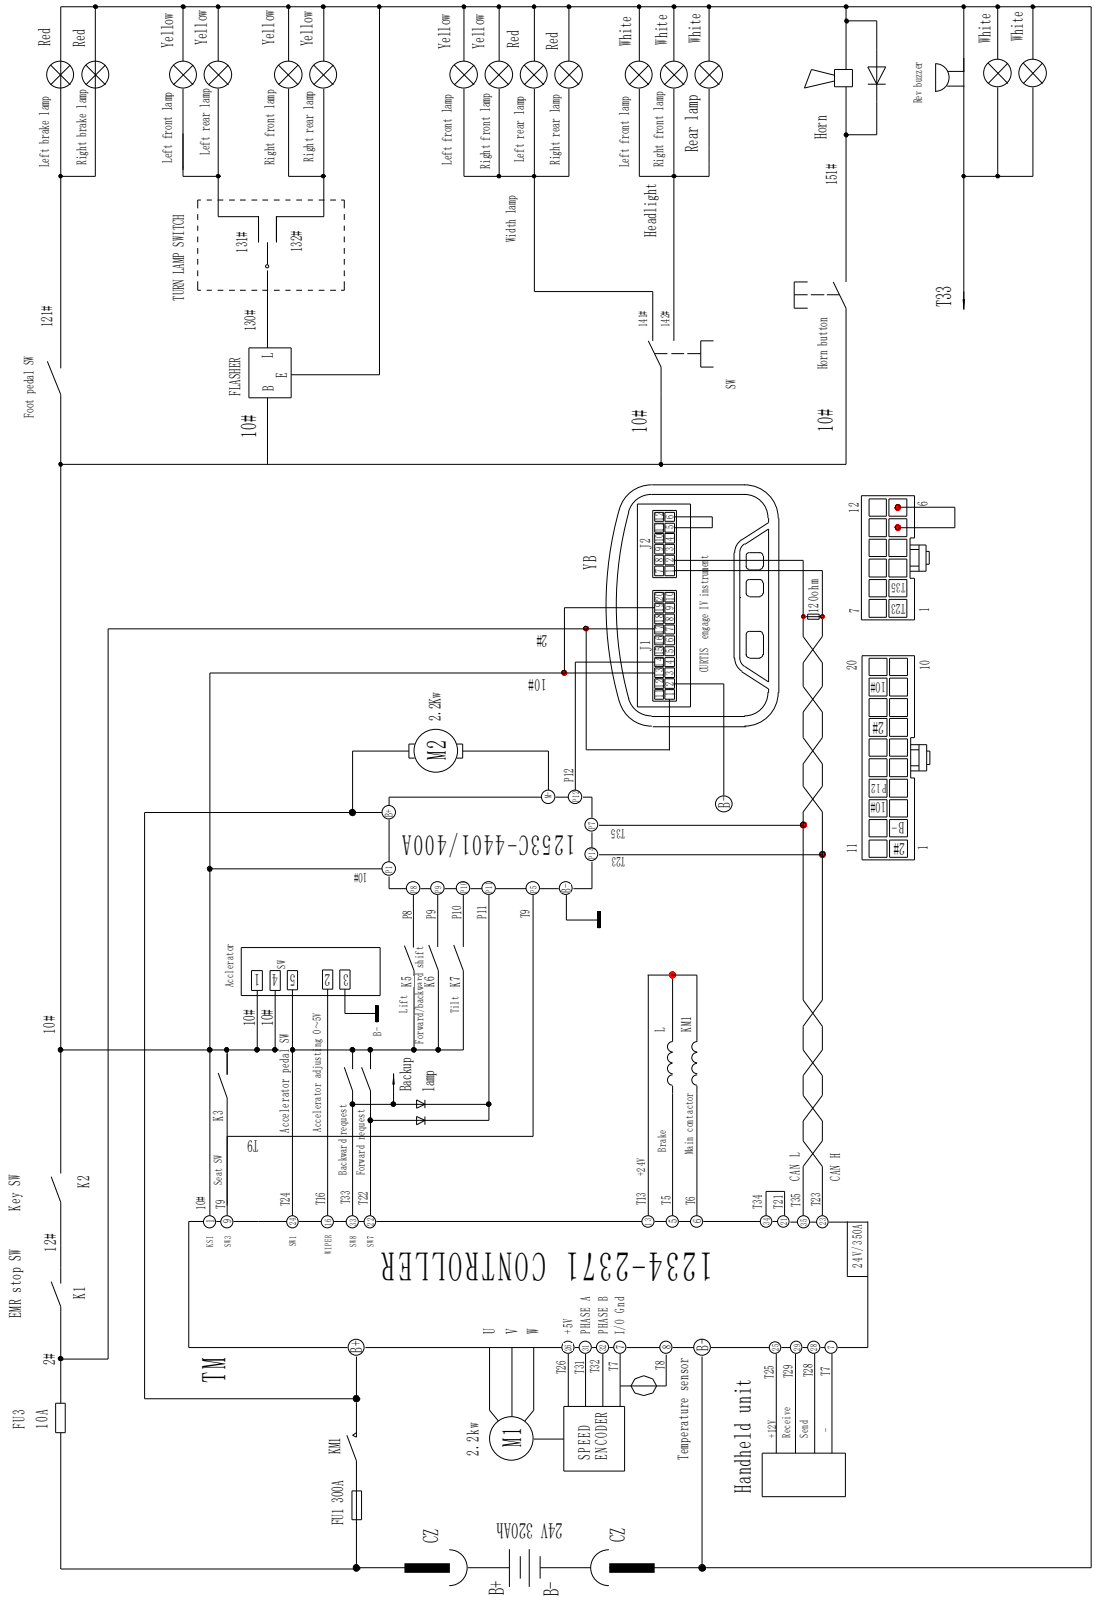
Red
Red
Left brake lamp
Right brake lamp
Yellow
Yellow
Left front lamp
Left rear lamp
Yellow
Yellow
Right front lamp
Right rear lamp
Yellow
Yellow
Red
Red
Left front lamp
Right front lamp
Left rear lamp
Right rear lamp
White
White
White
Left front lamp
Right front lamp
Rear lamp
Headlight
Width lamp
Horn
151#
Key buzzer
White
White
TURN LAMP SWITCH
131#
132#
130#
FLASHER
B
L
E
10#
121#
Foot pedal SW
14#
14#
SW
10#
Horn button
10#
T33
YB
J2
J1
CURTIS engage IV instrument
120ohm
2#
10#
12
6
7
1
T35
T23
20
10
11
1
10#
2#
P12
10#
B-
2#
M2
2.2kw
P12
B-
T35
T23
1253C-4401/400A
10#
P8
P9
P10
P11
T9
Lift K5
Forward/backward shift K6
Tilt K7
Accelerator
SW
B-
10#
10#
10#
Accelerator pedal SW
Accelerator adjusting 0~5V
Backward request
Forward request
Backup lamp
K3
Seat SW
T9
L
KM1
Brake
Main contactor
+24V
CAN L
CAN H
Key SW
K2
12#
EMR stop SW
K1
2#
10#
T9
T24
T16
T33
T22
T13
T5
T6
T34
T21
T35
T23
KSI
SW3
SW1
WIPER
SW8
SW7
1234-2371 CONTROLLER
24V/350A
TM
B+
U
V
W
+5V
PHASE A
PHASE B
I/O Gnd
T26
T31
T32
T7
T8
Temperature sensor
B-
T25
T29
T28
T7
+12V
Receive
Send
-
Handheld unit
FU3
10A
KM1
FU1 300A
M1
2.2kw
SPEED ENCODER
CZ
24V 320Ah
CZ
B+
B-